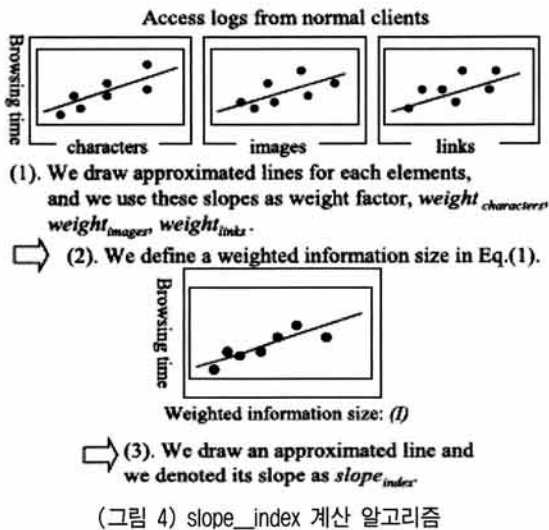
Access logs from normal clients

Browsing time

characters

images

links

(1). We draw approximated lines for each elements, and we use these slopes as weight factor, $weight_{characters}$, $weight_{images}$, $weight_{links}$.

(2). We define a weighted information size in Eq.(1).

Browsing time

Weighted information size: $(I)$

(3). We draw an approximated line and we denoted its slope as $slope_{index}$.

(그림 4) slope_index 계산 알고리즘